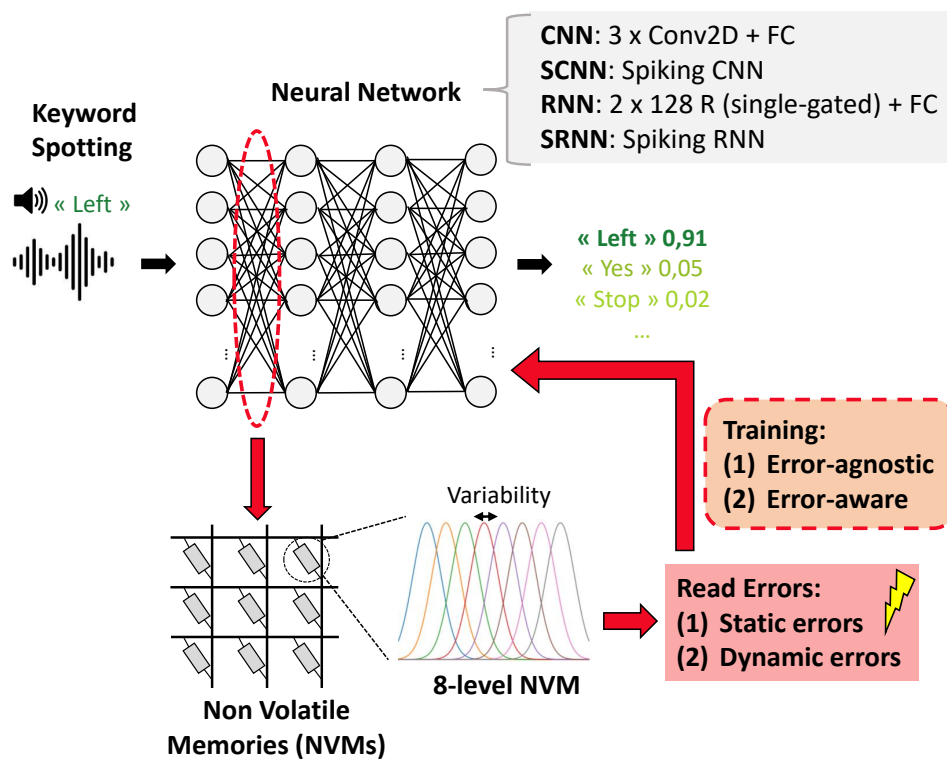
Keyword Spotting

« Left »

Neural Network

**CNN**: 3 x Conv2D + FC
**SCNN**: Spiking CNN
**RNN**: 2 x 128 R (single-gated) + FC
**SRNN**: Spiking RNN

« Left » 0,91
« Yes » 0,05
« Stop » 0,02
...

Training:
(1) Error-agnostic
(2) Error-aware

Variability

8-level NVM

Read Errors:
(1) Static errors
(2) Dynamic errors

Non Volatile Memories (NVMs)